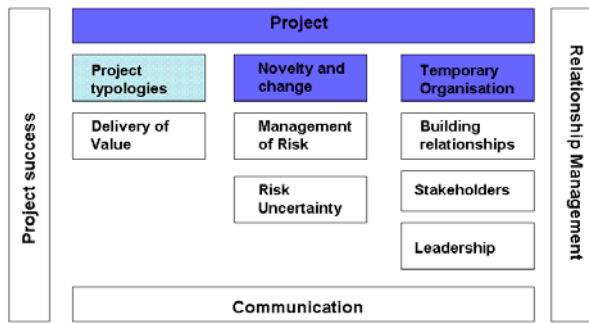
Project

Project success

Project typologies

Delivery of Value

Novelty and change

Management of Risk

Risk Uncertainty

Temporary Organisation

Building relationships

Stakeholders

Leadership

Relationship Management

Communication